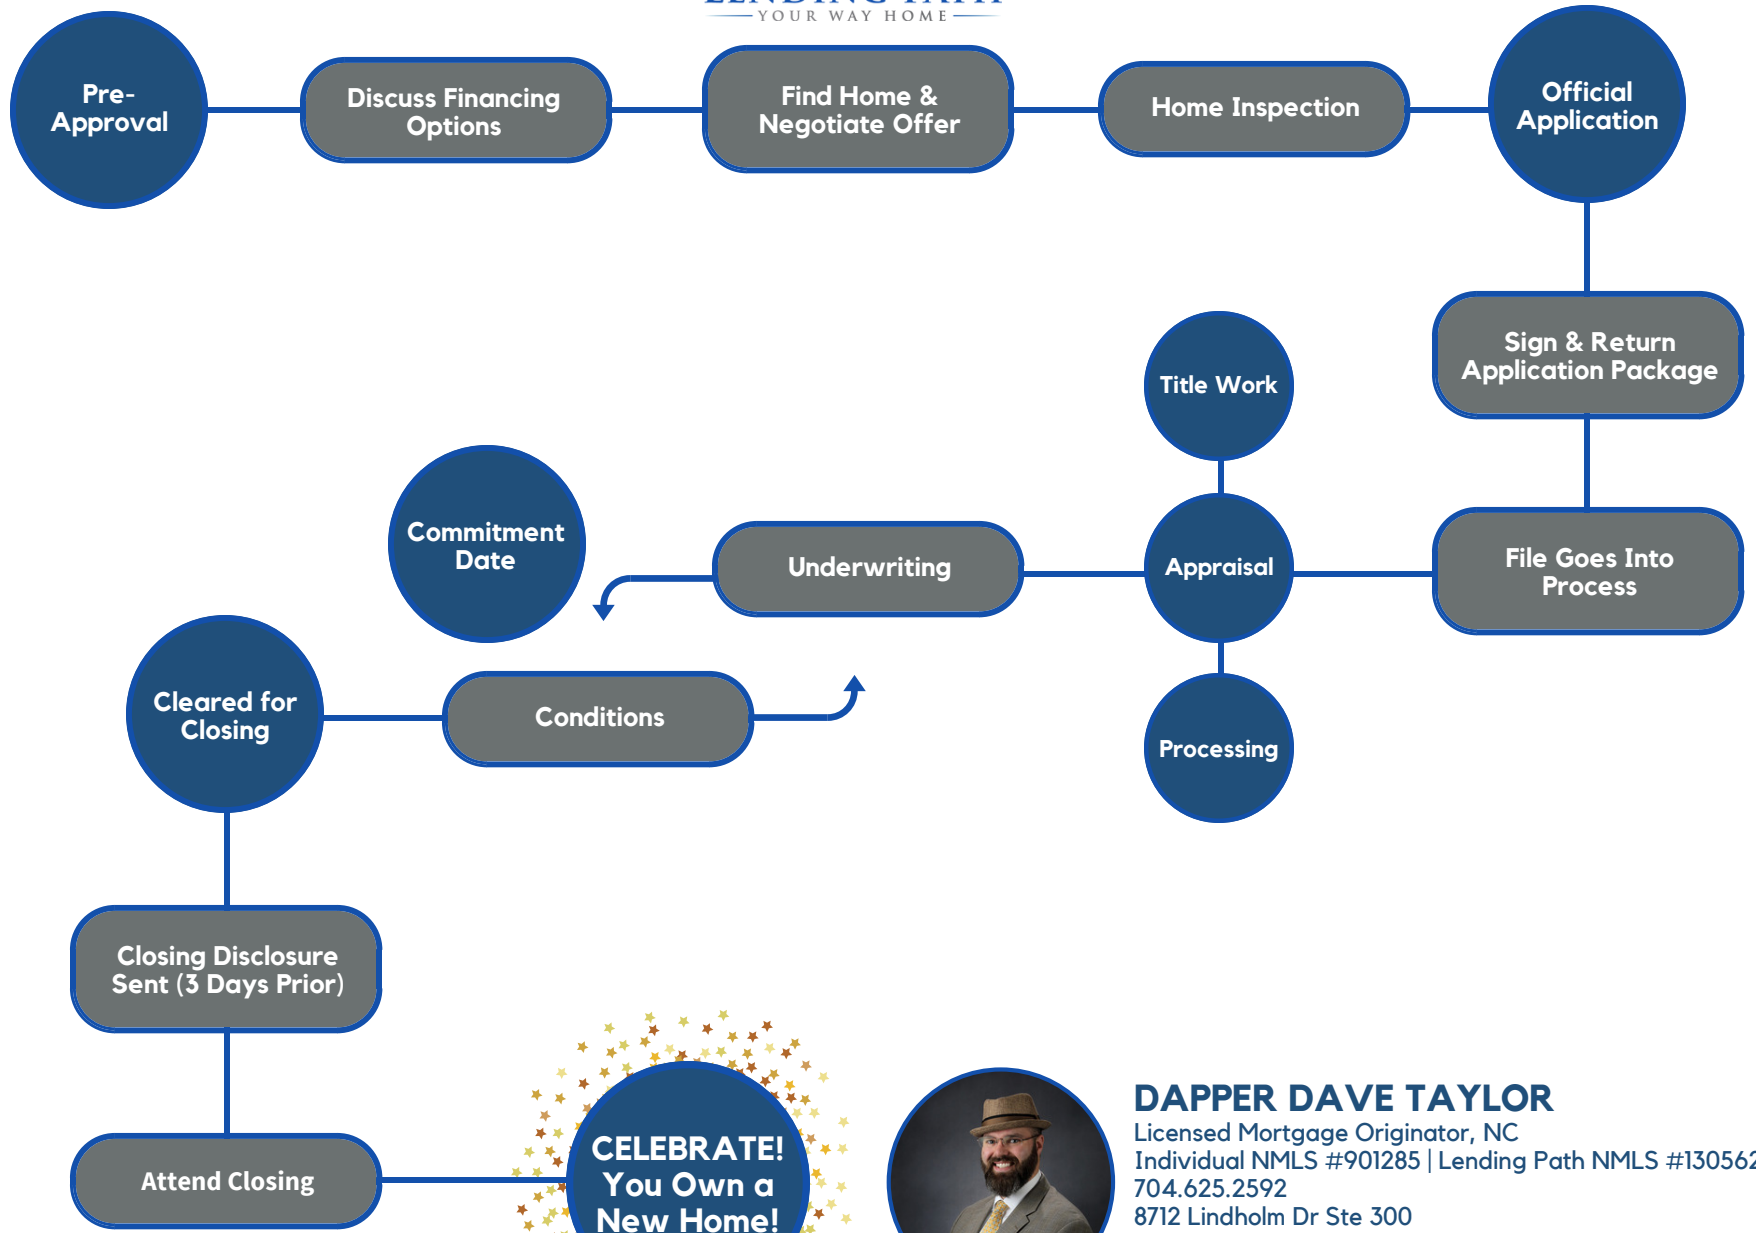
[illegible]
YOUR WAY HOME

Pre-Approval

Discuss Financing Options

Find Home & Negotiate Offer

Home Inspection

Official Application

Sign & Return Application Package

File Goes Into Process

Title Work

Appraisal

Processing

Underwriting

Commitment Date

Conditions

Cleared for Closing

Closing Disclosure Sent (3 Days Prior)

Attend Closing

CELEBRATE! You Own a New Home!

DAPPER DAVE TAYLOR
Licensed Mortgage Originator, NC
Individual NMLS #901285 | Lending Path NMLS #130562
704.625.2592
8712 Lindholm Dr Ste 300